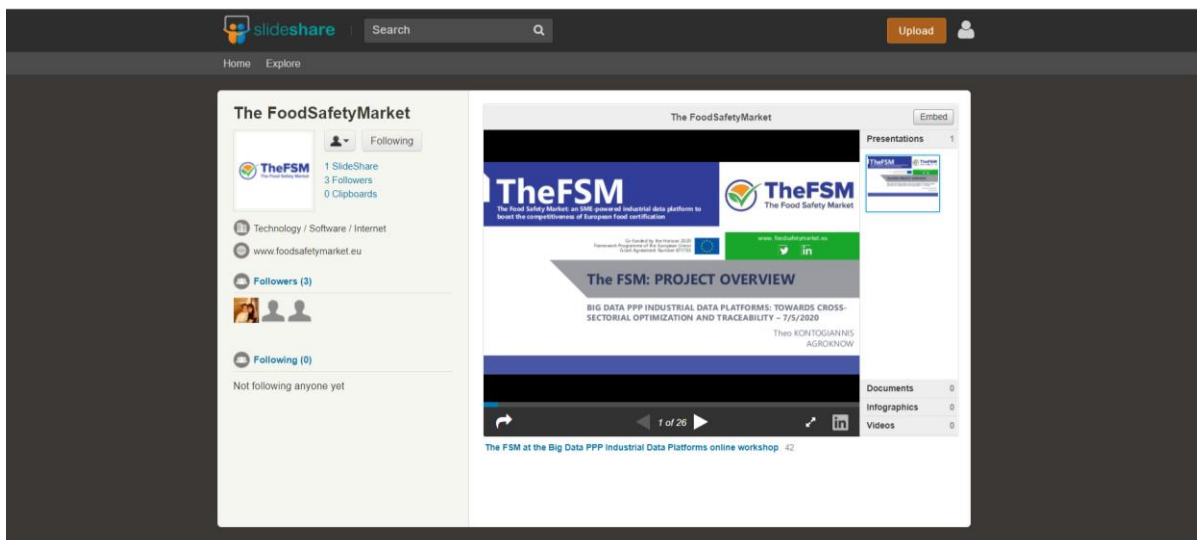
slideshare Search Upload

Home Explore

The FoodSafetyMarket

Following

TheFSM The Food Safety Market

1 SlideShare
3 Followers
0 Clipboards

Technology / Software / Internet

www.foodsafetymarket.eu

Followers (3)

Following (0)

Not following anyone yet

The FoodSafetyMarket

Embed

TheFSM

The Food Safety Market: an SME-powered industrial data platform to boost the competitiveness of European food certification

TheFSM The Food Safety Market

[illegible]

www.foodsafetymarket.eu

The FSM: PROJECT OVERVIEW

BIG DATA PPP INDUSTRIAL DATA PLATFORMS: TOWARDS CROSS-SECTORIAL OPTIMIZATION AND TRACEABILITY – 7/5/2020

Theo KONTOGIANNIS
AGROKNOW

1 of 26

Presentations 1

Documents 0

Infographics 0

Videos 0

The FSM at the Big Data PPP Industrial Data Platforms online workshop 42